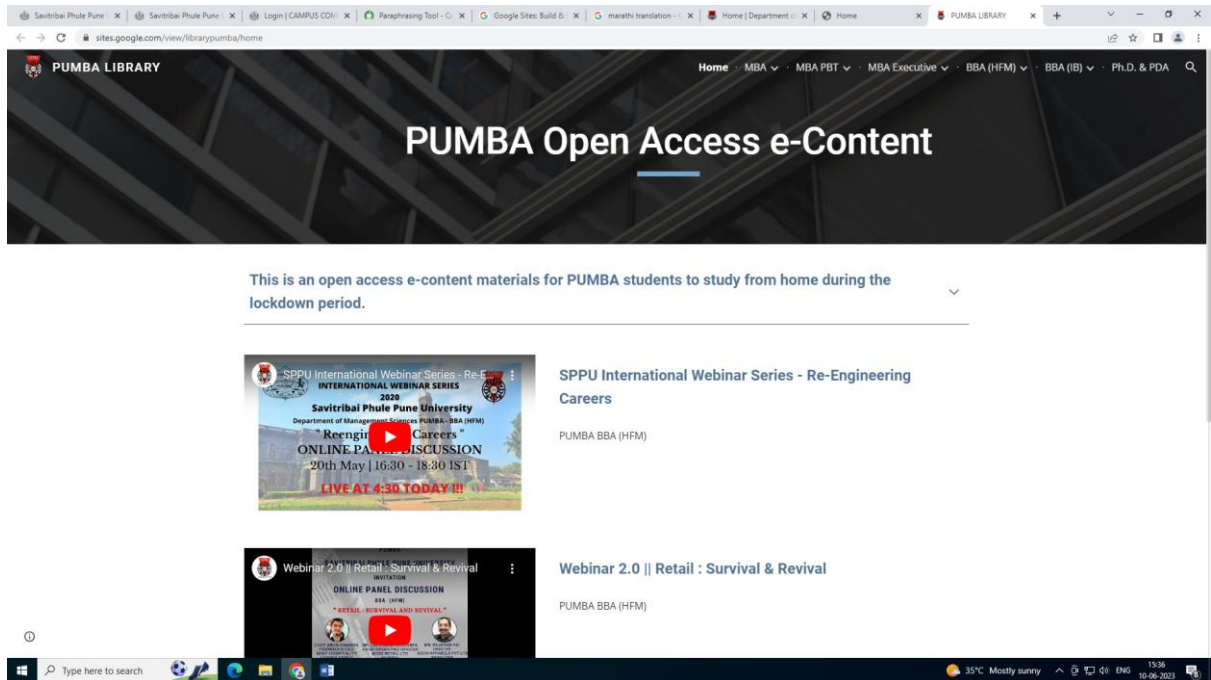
Savitribai Phule Pune | Savitribai Phule Pune | Login | CAMPUS COM | Paraphrasing Tool - Q | Google Sites: Build & | marathi translation - | Home | Department o | Home | PUMBA LIBRARY

sites.google.com/view/librarypumba/home

PUMBA LIBRARY

Home · MBA · MBA PBT · MBA Executive · BBA (HFM) · BBA (IB) · Ph.D. & PDA

PUMBA Open Access e-Content

This is an open access e-content materials for PUMBA students to study from home during the lockdown period.

SPPU International Webinar Series - Re-E
INTERNATIONAL WEBINAR SERIES
2020
Savitribai Phule Pune University
Department of Management Sciences PUMBA - BBA (HFM)
" Reengin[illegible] Careers "
ONLINE PANEL DISCUSSION
20th May | 16:30 - 18:30 IST
LIVE AT 4:30 TODAY !!!

SPPU International Webinar Series - Re-Engineering Careers

PUMBA BBA (HFM)

Webinar 2.0 || Retail : Survival & Revival
INVITATION
ONLINE PANEL DISCUSSION
BBA (HFM)
" RETAIL : SURVIVAL AND REVIVAL "

Webinar 2.0 || Retail : Survival & Revival

PUMBA BBA (HFM)

Type here to search

35°C Mostly sunny ENG 15:36 10-06-2023